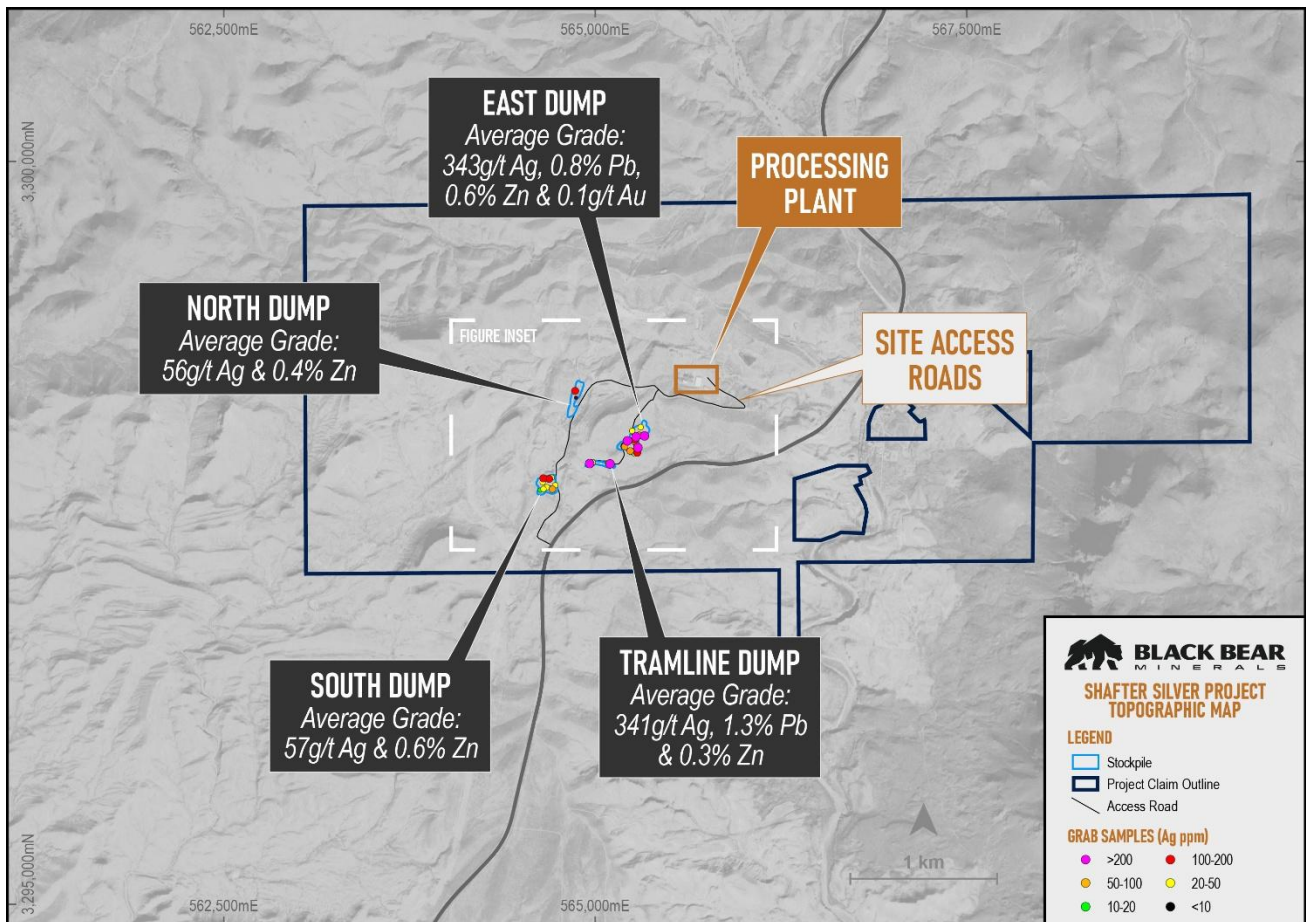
562,500mE
565,000mE
567,500mE

3,300,000mN

EAST DUMP
Average Grade:
343g/t Ag, 0.8% Pb, 0.6% Zn & 0.1g/t Au

PROCESSING PLANT

NORTH DUMP
Average Grade:
56g/t Ag & 0.4% Zn

FIGURE INSET

SITE ACCESS ROADS

SOUTH DUMP
Average Grade:
57g/t Ag & 0.6% Zn

TRAMLINE DUMP
Average Grade:
341g/t Ag, 1.3% Pb & 0.3% Zn

3,295,000mN
562,500mE
565,000mE

1 km

BLACK BEAR
MINERALS
SHAFTER SILVER PROJECT
TOPOGRAPHIC MAP
LEGEND
Stockpile
Project Claim Outline
Access Road
GRAB SAMPLES (Ag ppm)
>200
100-200
50-100
20-50
10-20
<10